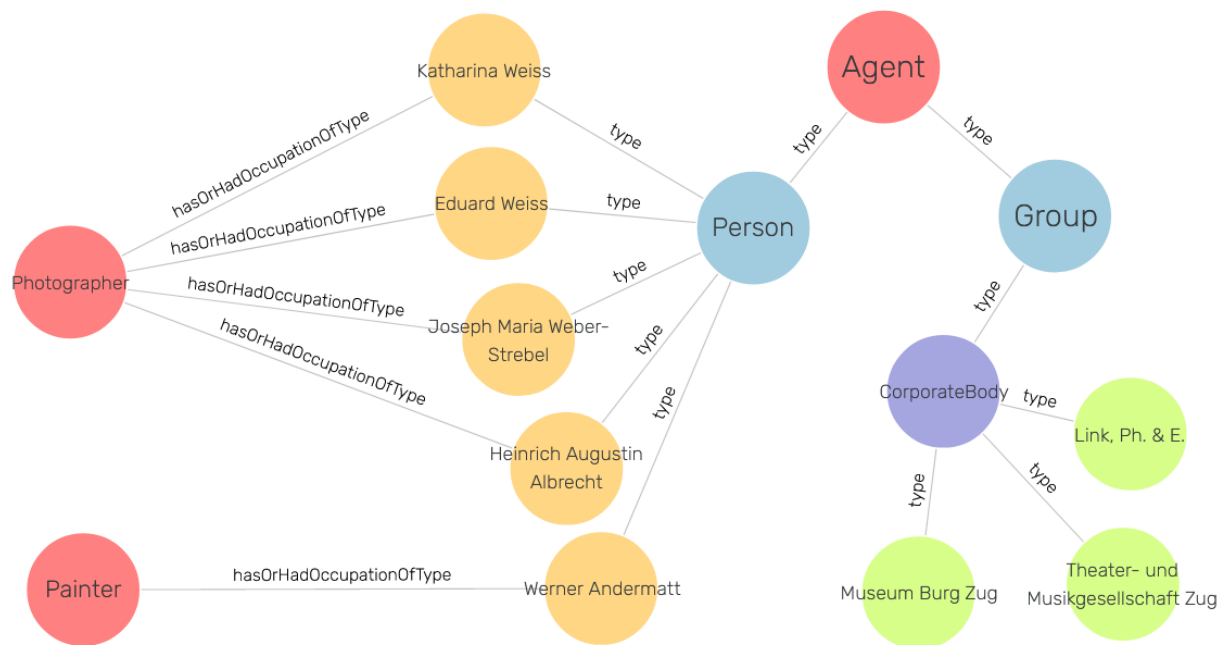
Katharina Weiss

Agent

type

type

type

hasOrHadOccupationOfType

Eduard Weiss

type

Person

Group

hasOrHadOccupationOfType

Photographer

type

hasOrHadOccupationOfType

type

Joseph Maria Weber-Strebel

hasOrHadOccupationOfType

type

type

CorporateBody

type

Link, Ph. & E.

Heinrich Augustin Albrecht

type

type

Painter

hasOrHadOccupationOfType

Werner Andermatt

Museum Burg Zug

Theater- und Musikgesellschaft Zug